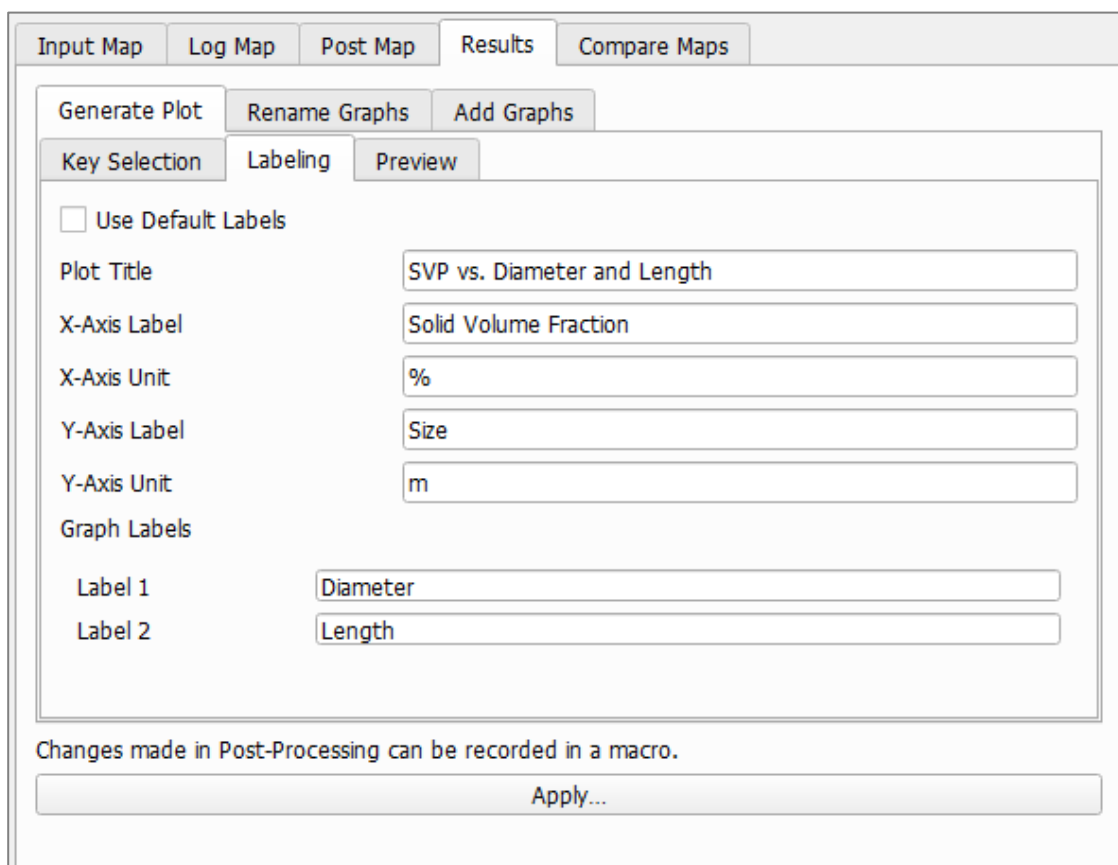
Input Map | Log Map | Post Map | Results | Compare Maps

Generate Plot | Rename Graphs | Add Graphs

Key Selection | Labeling | Preview

Use Default Labels

| | |
|---|---|
| Plot Title | SVP vs. Diameter and Length |
| X-Axis Label | Solid Volume Fraction |
| X-Axis Unit | % |
| Y-Axis Label | Size |
| Y-Axis Unit | m |

Graph Labels

| | |
|---|---|
| Label 1 | Diameter |
| Label 2 | Length |

Changes made in Post-Processing can be recorded in a macro.

Apply...